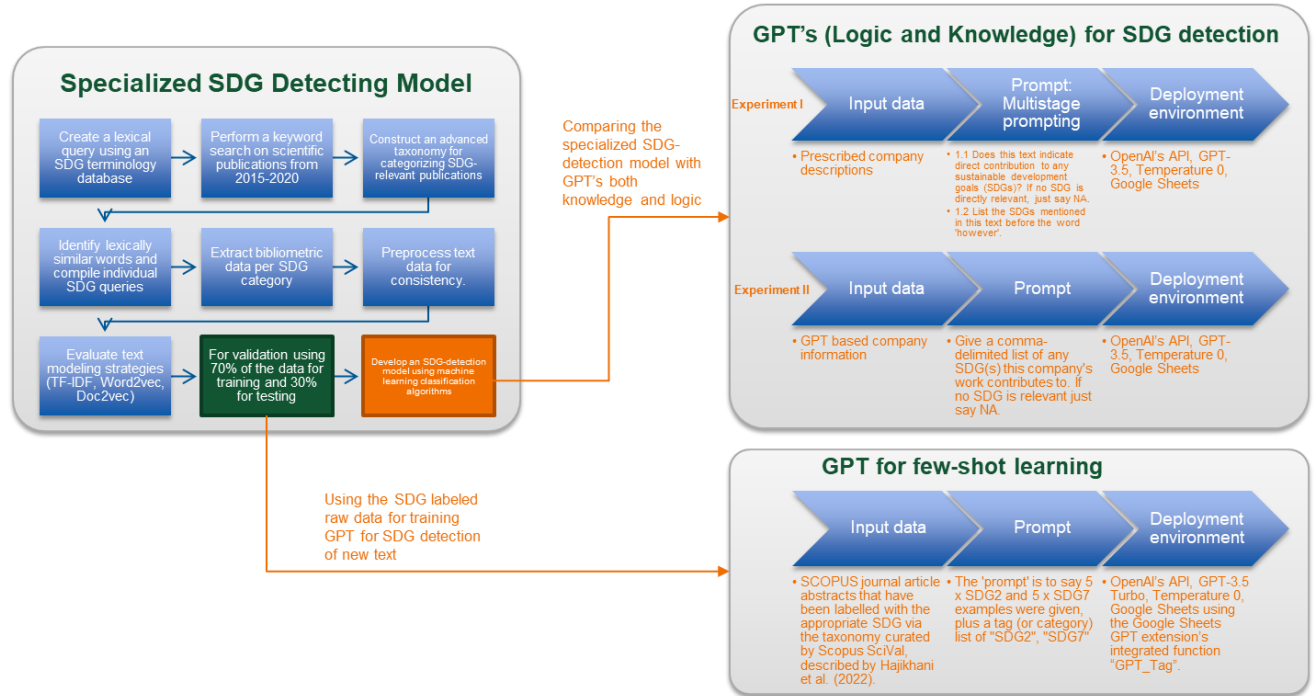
Specialized SDG Detecting Model

Create a lexical query using an SDG terminology database

Perform a keyword search on scientific publications from 2015-2020

Construct an advanced taxonomy for categorizing SDG-relevant publications

Identify lexically similar words and compile individual SDG queries

Extract bibliometric data per SDG category

Preprocess text data for consistency.

Evaluate text modeling strategies (TF-IDF, Word2vec, Doc2vec)

For validation using 70% of the data for training and 30% for testing

Develop an SDG-detection model using machine learning classification algorithms

Comparing the specialized SDG-detection model with GPT's both knowledge and logic

Using the SDG labeled raw data for training GPT for SDG detection of new text

GPT's (Logic and Knowledge) for SDG detection

Experiment I

Input data

Prompt: Multistage prompting

Deployment environment

• Prescribed company descriptions

• 1.1 Does this text indicate direct contribution to any sustainable development goals (SDGs)? If no SDG is directly relevant, just say NA.
• 1.2 List the SDGs mentioned in this text before the word 'however'.

• OpenAI's API, GPT-3.5, Temperature 0, Google Sheets

Experiment II

Input data

Prompt

Deployment environment

• GPT based company information

• Give a comma-delimited list of any SDG(s) this company's work contributes to. If no SDG is relevant just say NA.

• OpenAI's API, GPT-3.5, Temperature 0, Google Sheets

GPT for few-shot learning

Input data

Prompt

Deployment environment

• SCOPUS journal article abstracts that have been labelled with the appropriate SDG via the taxonomy curated by Scopus SciVal, described by Hajikhani et al. (2022).

• The 'prompt' is to say 5 x SDG2 and 5 x SDG7 examples were given, plus a tag (or category) list of "SDG2", "SDG7"

• OpenAI's API, GPT-3.5 Turbo, Temperature 0, Google Sheets using the Google Sheets GPT extension's integrated function "GPT_Tag".